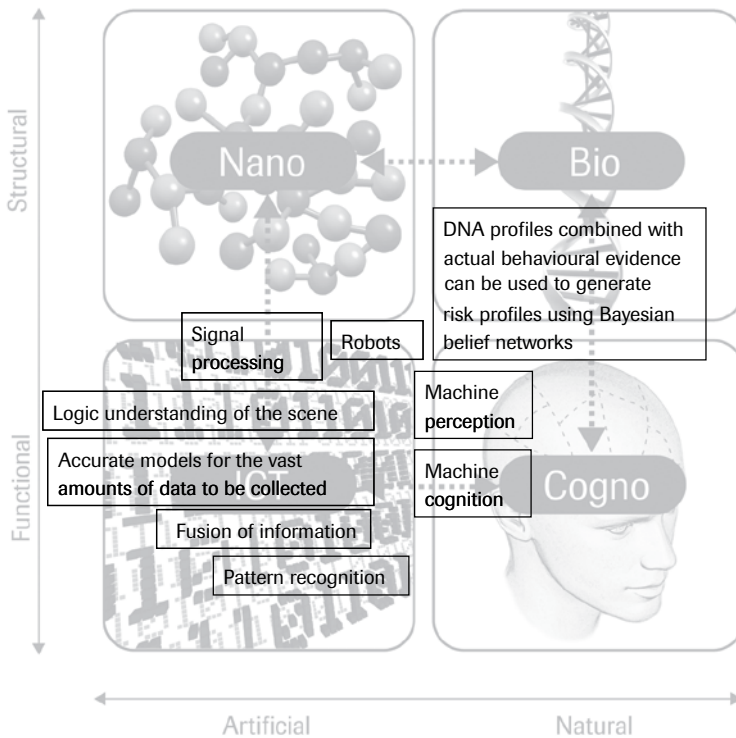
Structural

Functional

Nano

Bio

Cogno

DNA profiles combined with actual behavioural evidence can be used to generate risk profiles using Bayesian belief networks

Signal processing

Robots

Logic understanding of the scene

Machine perception

Accurate models for the vast amounts of data to be collected

Machine cognition

Fusion of information

Pattern recognition

Artificial

Natural